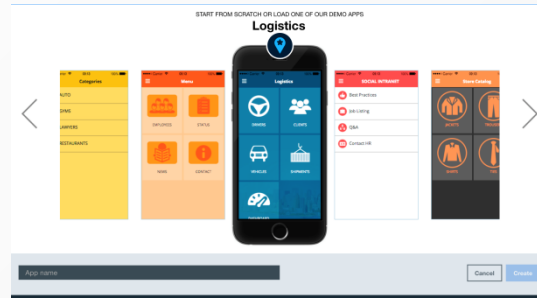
START FROM SCRATCH OR LOAD ONE OF OUR DEMO APPS

Logistics

Categories

AUTO

GYMS

LAWYERS

RESTAURANTS

Menu

EMPLOYEES

STATUS

NEWS

CONTACT

Logistics

DRIVERS

CLIENTS

VEHICLES

SHIPMENTS

SOCIAL INTRANET

Best Practices

Job Listing

Q&A

Contact HR

Store Catalog

JACKETS

SHIRTS

App name

Cancel

Create